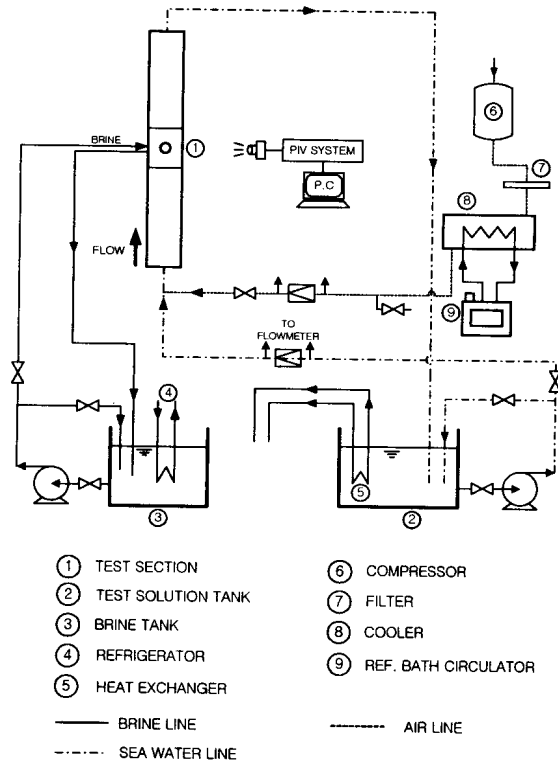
BRINE

①

PIV SYSTEM

P.C

FLOW

⑥

⑦

⑧

⑨

TO FLOWMETER

④

⑤

③

②

① TEST SECTION

② TEST SOLUTION TANK

③ BRINE TANK

④ REFRIGERATOR

⑤ HEAT EXCHANGER

⑥ COMPRESSOR

⑦ FILTER

⑧ COOLER

⑨ REF. BATH CIRCULATOR

BRINE LINE

SEA WATER LINE

AIR LINE